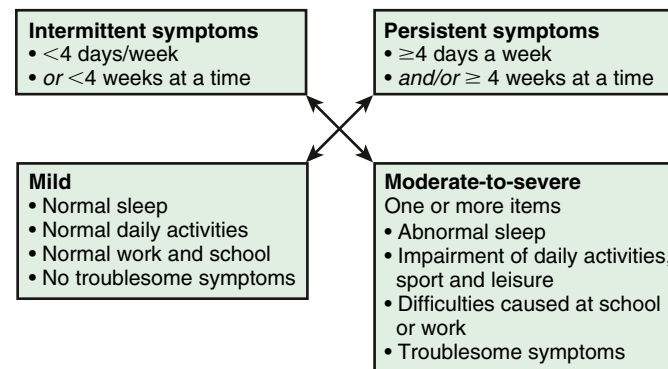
**Intermittent symptoms**
• $<4$ days/week
• *or* $<4$ weeks at a time

**Persistent symptoms**
• $\geq 4$ days a week
• *and/or* $\geq$ 4 weeks at a time

**Mild**
• Normal sleep
• Normal daily activities
• Normal work and school
• No troublesome symptoms

**Moderate-to-severe**
One or more items
• Abnormal sleep
• Impairment of daily activities, sport and leisure
• Difficulties caused at school or work
• Troublesome symptoms